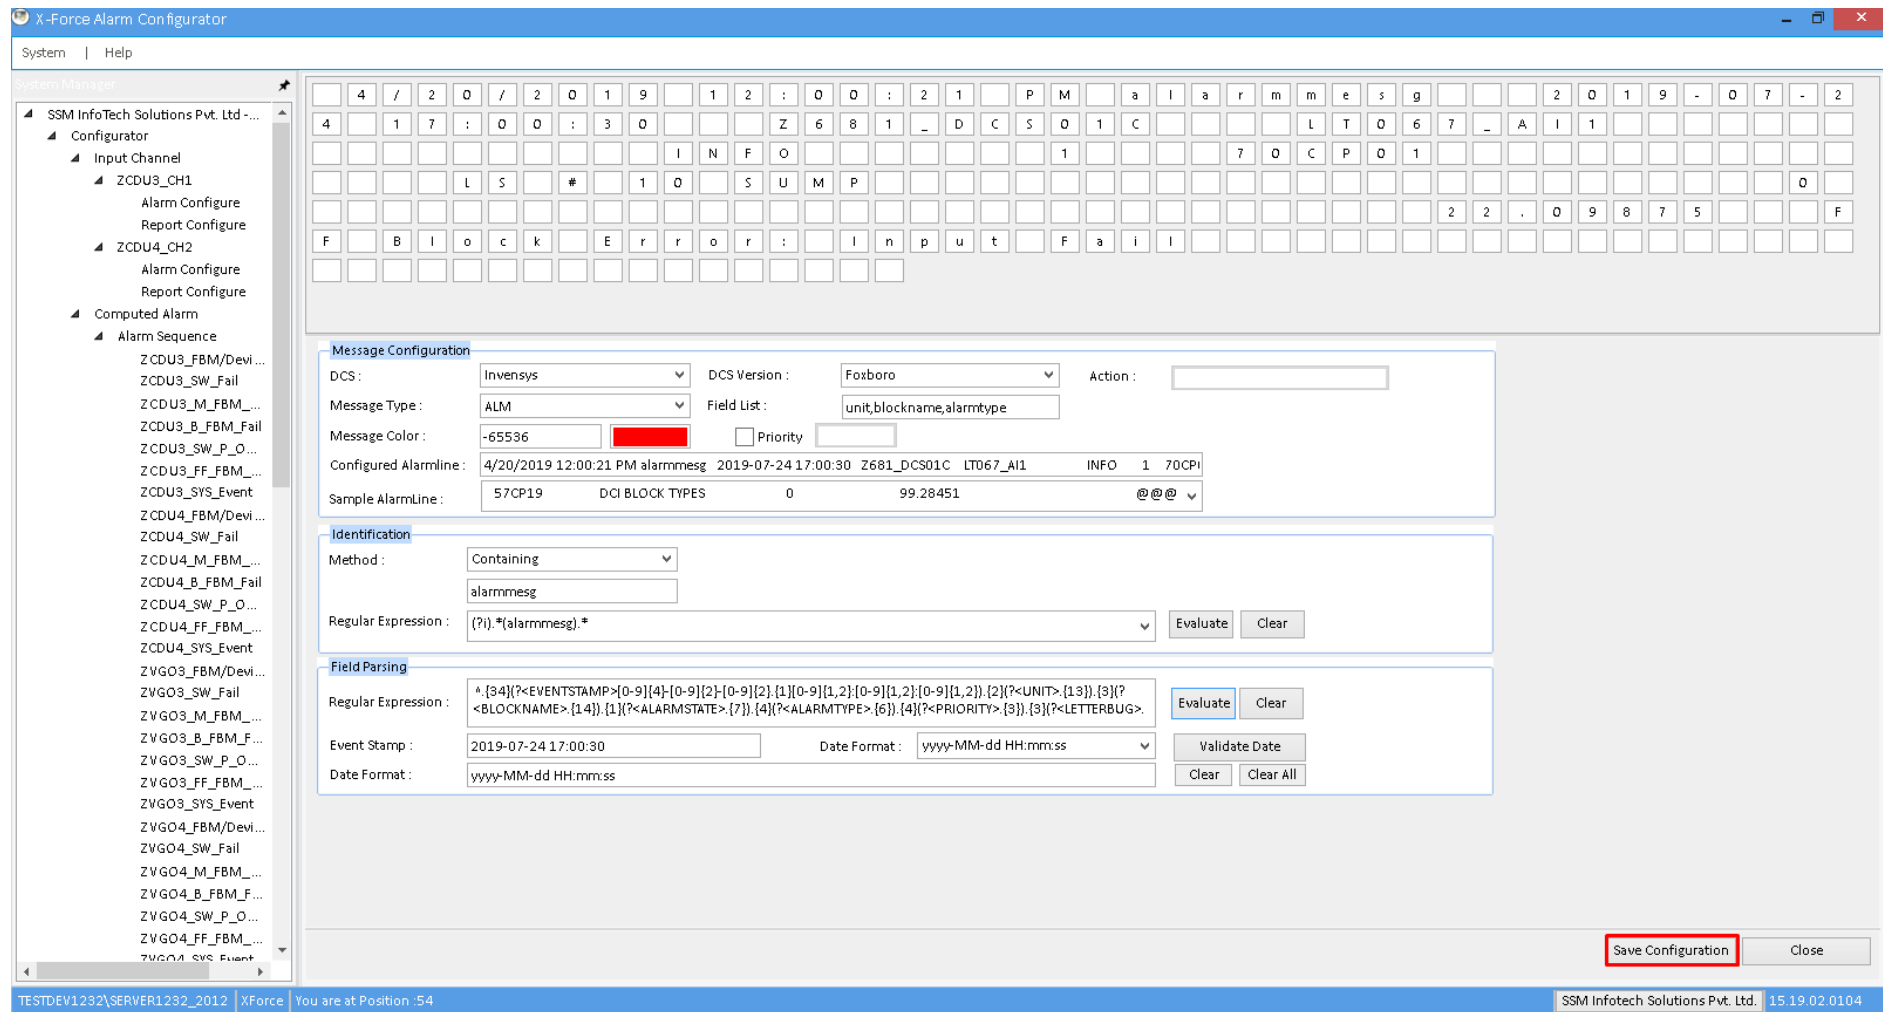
X-Force Alarm Configurator

System | Help

System Manager

SSM InfoTech Solutions Pvt. Ltd -...
Configurator
Input Channel
ZCDU3_CH1
Alarm Configure
Report Configure
ZCDU4_CH2
Alarm Configure
Report Configure
Computed Alarm
Alarm Sequence
ZCDU3_FBM/Devi...
ZCDU3_SW_Fail
ZCDU3_M_FBM_...
ZCDU3_B_FBM_Fail
ZCDU3_SW_P_O...
ZCDU3_FF_FBM_...
ZCDU3_SYS_Event
ZCDU4_FBM/Devi...
ZCDU4_SW_Fail
ZCDU4_M_FBM_...
ZCDU4_B_FBM_Fail
ZCDU4_SW_P_O...
ZCDU4_FF_FBM_...
ZCDU4_SYS_Event
ZVGO3_FBM/Devi...
ZVGO3_SW_Fail
ZVGO3_M_FBM_...
ZVGO3_B_FBM_F...
ZVGO3_SW_P_O...
ZVGO3_FF_FBM_...
ZVGO3_SYS_Event
ZVGO4_FBM/Devi...
ZVGO4_SW_Fail
ZVGO4_M_FBM_...
ZVGO4_B_FBM_F...
ZVGO4_SW_P_O...
ZVGO4_FF_FBM_...
ZVGO4_SYS_Event

4 / 2 0 / 2 0 1 9 1 2 : 0 0 : 2 1 P M a l a r m m e s g 2 0 1 9 - 0 7 - 2
4 1 7 : 0 0 : 3 0 Z 6 8 1 _ D C S 0 1 C L T 0 6 7 _ A I 1
I N F O 1 7 0 C P 0 1
L S # 1 0 S U M P 0
2 2 . 0 9 8 7 5 F
F B l o c k E r r o r : I n p u t F a i l

Message Configuration
DCS : Invensys
DCS Version : Foxboro
Action :
Message Type : ALM
Field List : unit,blockname,alarmtype
Message Color : -65536
Priority
Configured Alarmline : 4/20/2019 12:00:21 PM alarmmesg 2019-07-24 17:00:30 Z681_DCS01C LT067_AI1 INFO 1 70CPI
Sample AlarmLine : 57CP19 DCI BLOCK TYPES 0 99.28451 @@@

Identification
Method : Containing
alarmmesg
Regular Expression : (?i).*(alarmmesg).*
Evaluate
Clear

Field Parsing
Regular Expression : ^.{34}(?<EVENTSTAMP>[0-9]{4}-[0-9]{2}-[0-9]{2}.{1}[0-9]{1,2}:[0-9]{1,2}:[0-9]{1,2}).{2}(?<UNIT>.{13}).{3}(?<BLOCKNAME>.{14}).{1}(?<ALARMSTATE>.{7}).{4}(?<ALARMTYPE>.{6}).{4}(?<PRIORITY>.{3}).{3}(?<LETTERBUG>.
Evaluate
Clear
Event Stamp : 2019-07-24 17:00:30
Date Format : yyyy-MM-dd HH:mm:ss
Validate Date
Date Format : yyyy-MM-dd HH:mm:ss
Clear
Clear All

Save Configuration
Close

TESTDEV1232\SERVER1232_2012 | XForce | You are at Position :54 | SSM Infotech Solutions Pvt. Ltd. | 15.19.02.0104